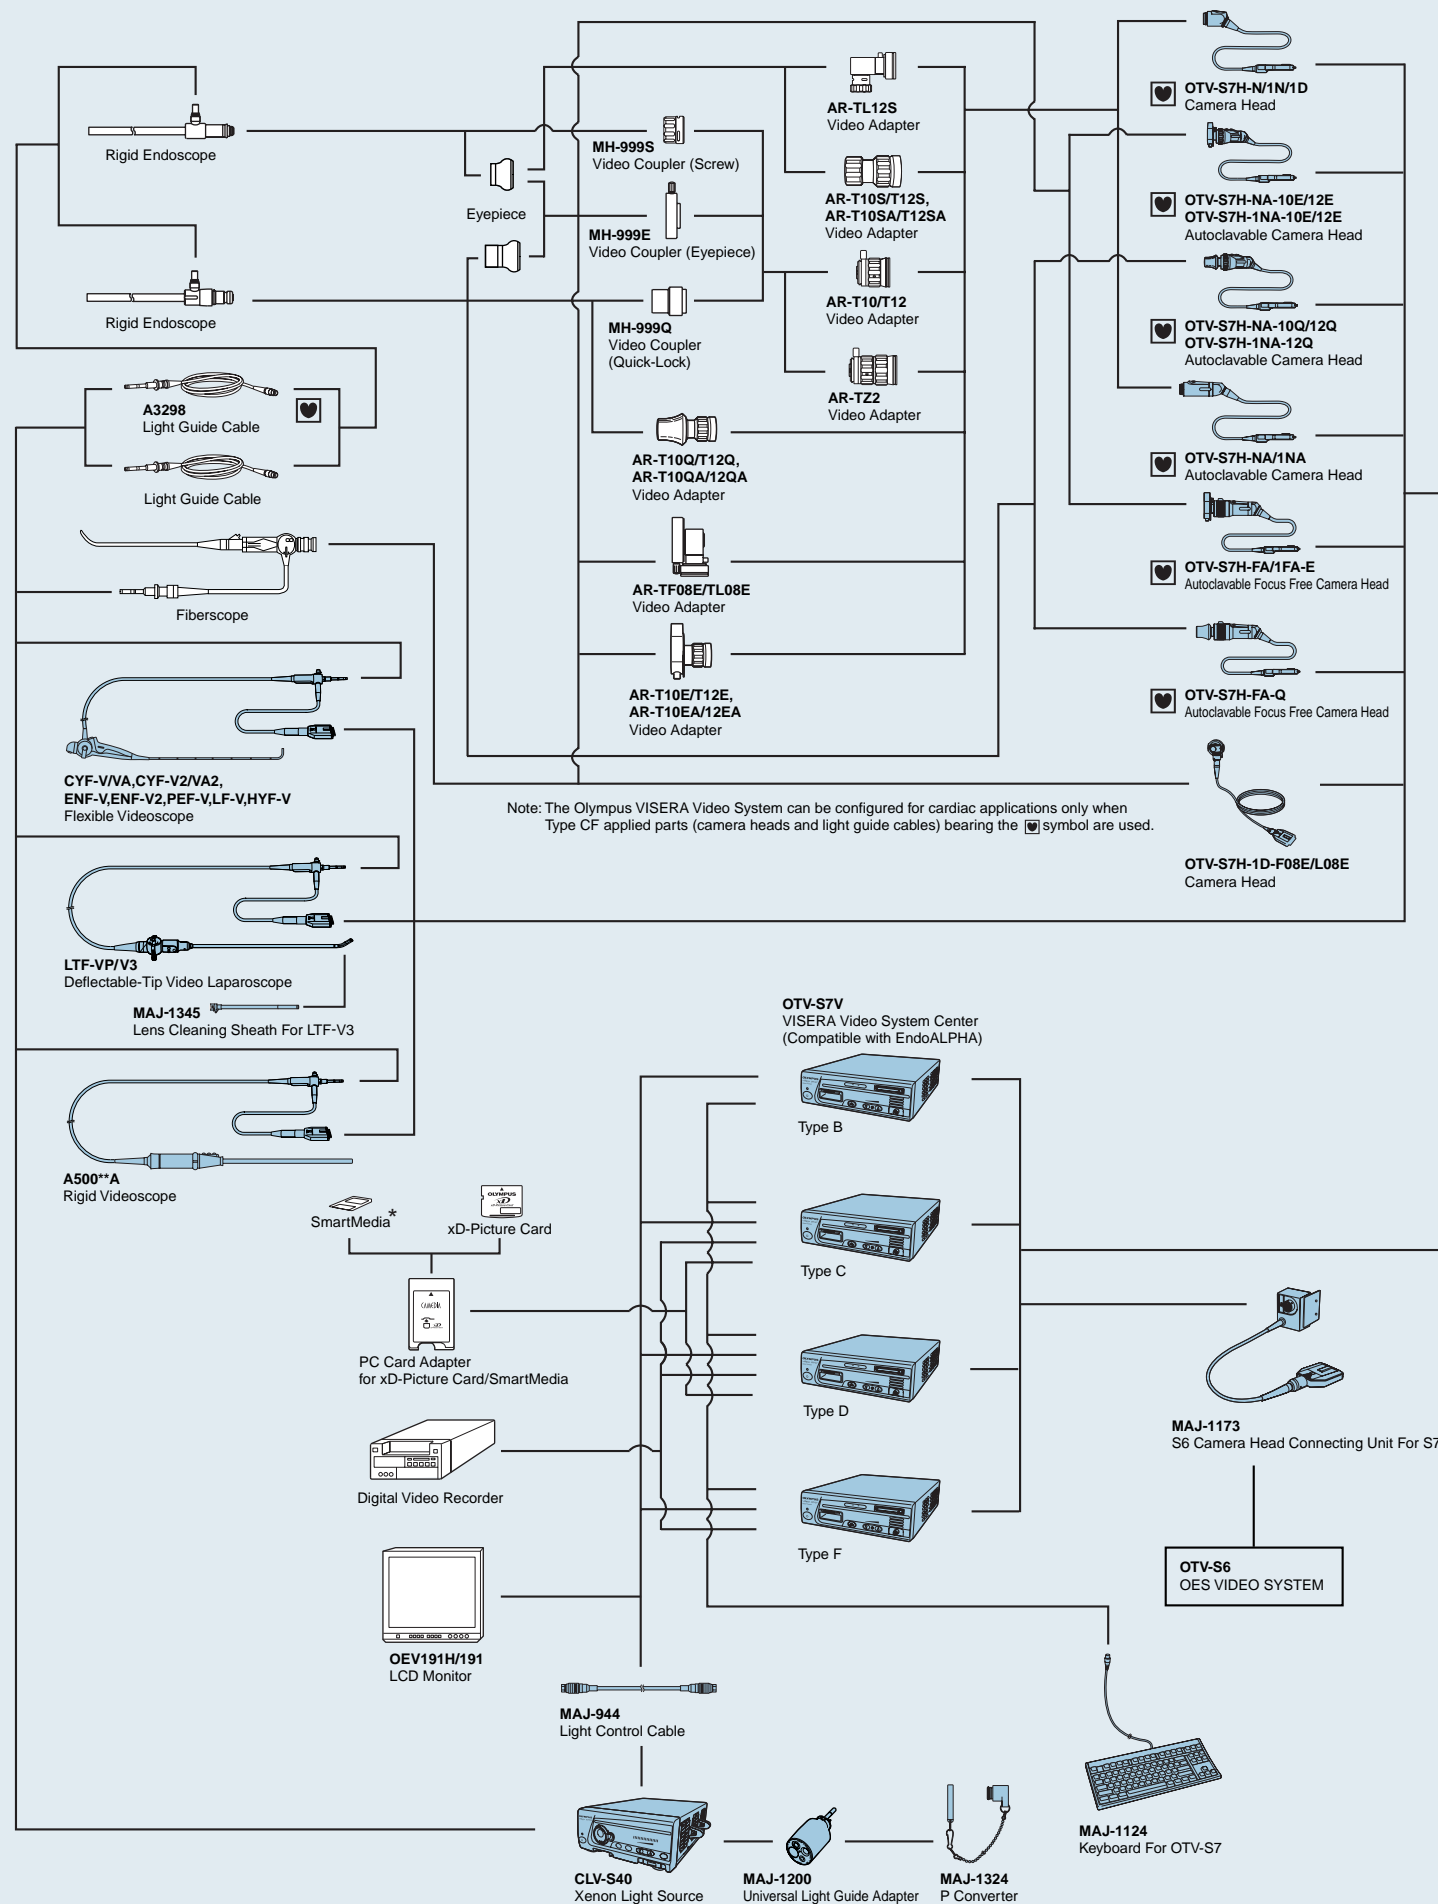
Rigid Endoscope

Rigid Endoscope

Eyepiece

MH-999S
Video Coupler (Screw)

MH-999E
Video Coupler (Eyepiece)

MH-999Q
Video Coupler
(Quick-Lock)

AR-TL12S
Video Adapter

AR-T10S/T12S,
AR-T10SA/T12SA
Video Adapter

AR-T10/T12
Video Adapter

AR-TZ2
Video Adapter

AR-T10Q/T12Q,
AR-T10QA/12QA
Video Adapter

AR-TF08E/TL08E
Video Adapter

AR-T10E/T12E,
AR-T10EA/12EA
Video Adapter

OTV-S7H-N/1N/1D
Camera Head

OTV-S7H-NA-10E/12E
OTV-S7H-1NA-10E/12E
Autoclavable Camera Head

OTV-S7H-NA-10Q/12Q
OTV-S7H-1NA-12Q
Autoclavable Camera Head

OTV-S7H-NA/1NA
Autoclavable Camera Head

OTV-S7H-FA/1FA-E
Autoclavable Focus Free Camera Head

OTV-S7H-FA-Q
Autoclavable Focus Free Camera Head

A3298
Light Guide Cable

Light Guide Cable

Fiberscope

CYF-V/VA,CYF-V2/VA2,
ENF-V,ENF-V2,PEF-V,LF-V,HYF-V
Flexible Videoscope

Note: The Olympus VISERA Video System can be configured for cardiac applications only when Type CF applied parts (camera heads and light guide cables) bearing the symbol are used.

OTV-S7H-1D-F08E/L08E
Camera Head

LTF-VP/V3
Deflectable-Tip Video Laparoscope

MAJ-1345
Lens Cleaning Sheath For LTF-V3

A500**A
Rigid Videoscope

OTV-S7V
VISERA Video System Center
(Compatible with EndoALPHA)

Type B

Type C

Type D

Type F

SmartMedia*

xD-Picture Card

PC Card Adapter
for xD-Picture Card/SmartMedia

Digital Video Recorder

OEV191H/191
LCD Monitor

MAJ-944
Light Control Cable

MAJ-1173
S6 Camera Head Connecting Unit For S7

OTV-S6
OES VIDEO SYSTEM

MAJ-1124
Keyboard For OTV-S7

CLV-S40
Xenon Light Source

MAJ-1200
Universal Light Guide Adapter

MAJ-1324
P Converter